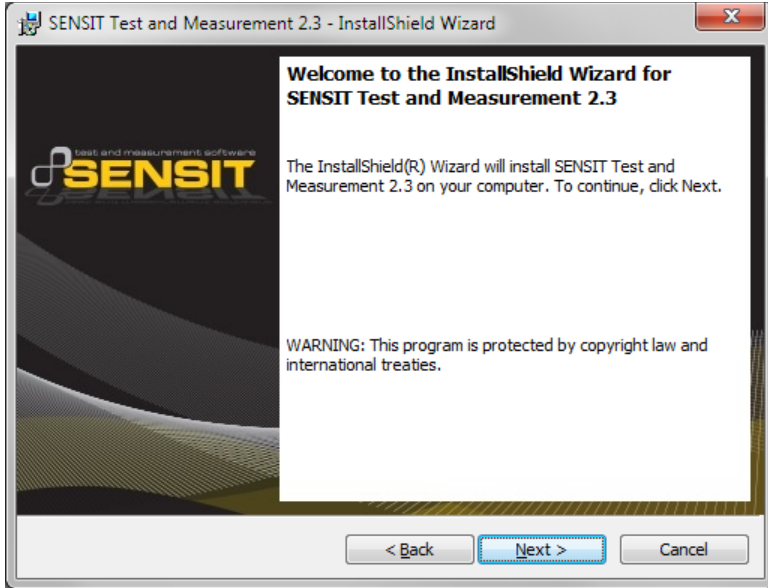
SENSIT Test and Measurement 2.3 - InstallShield Wizard

test and measurement software
SENSIT

Welcome to the InstallShield Wizard for SENSIT Test and Measurement 2.3

The InstallShield(R) Wizard will install SENSIT Test and Measurement 2.3 on your computer. To continue, click Next.

WARNING: This program is protected by copyright law and international treaties.

< Back
Next >
Cancel